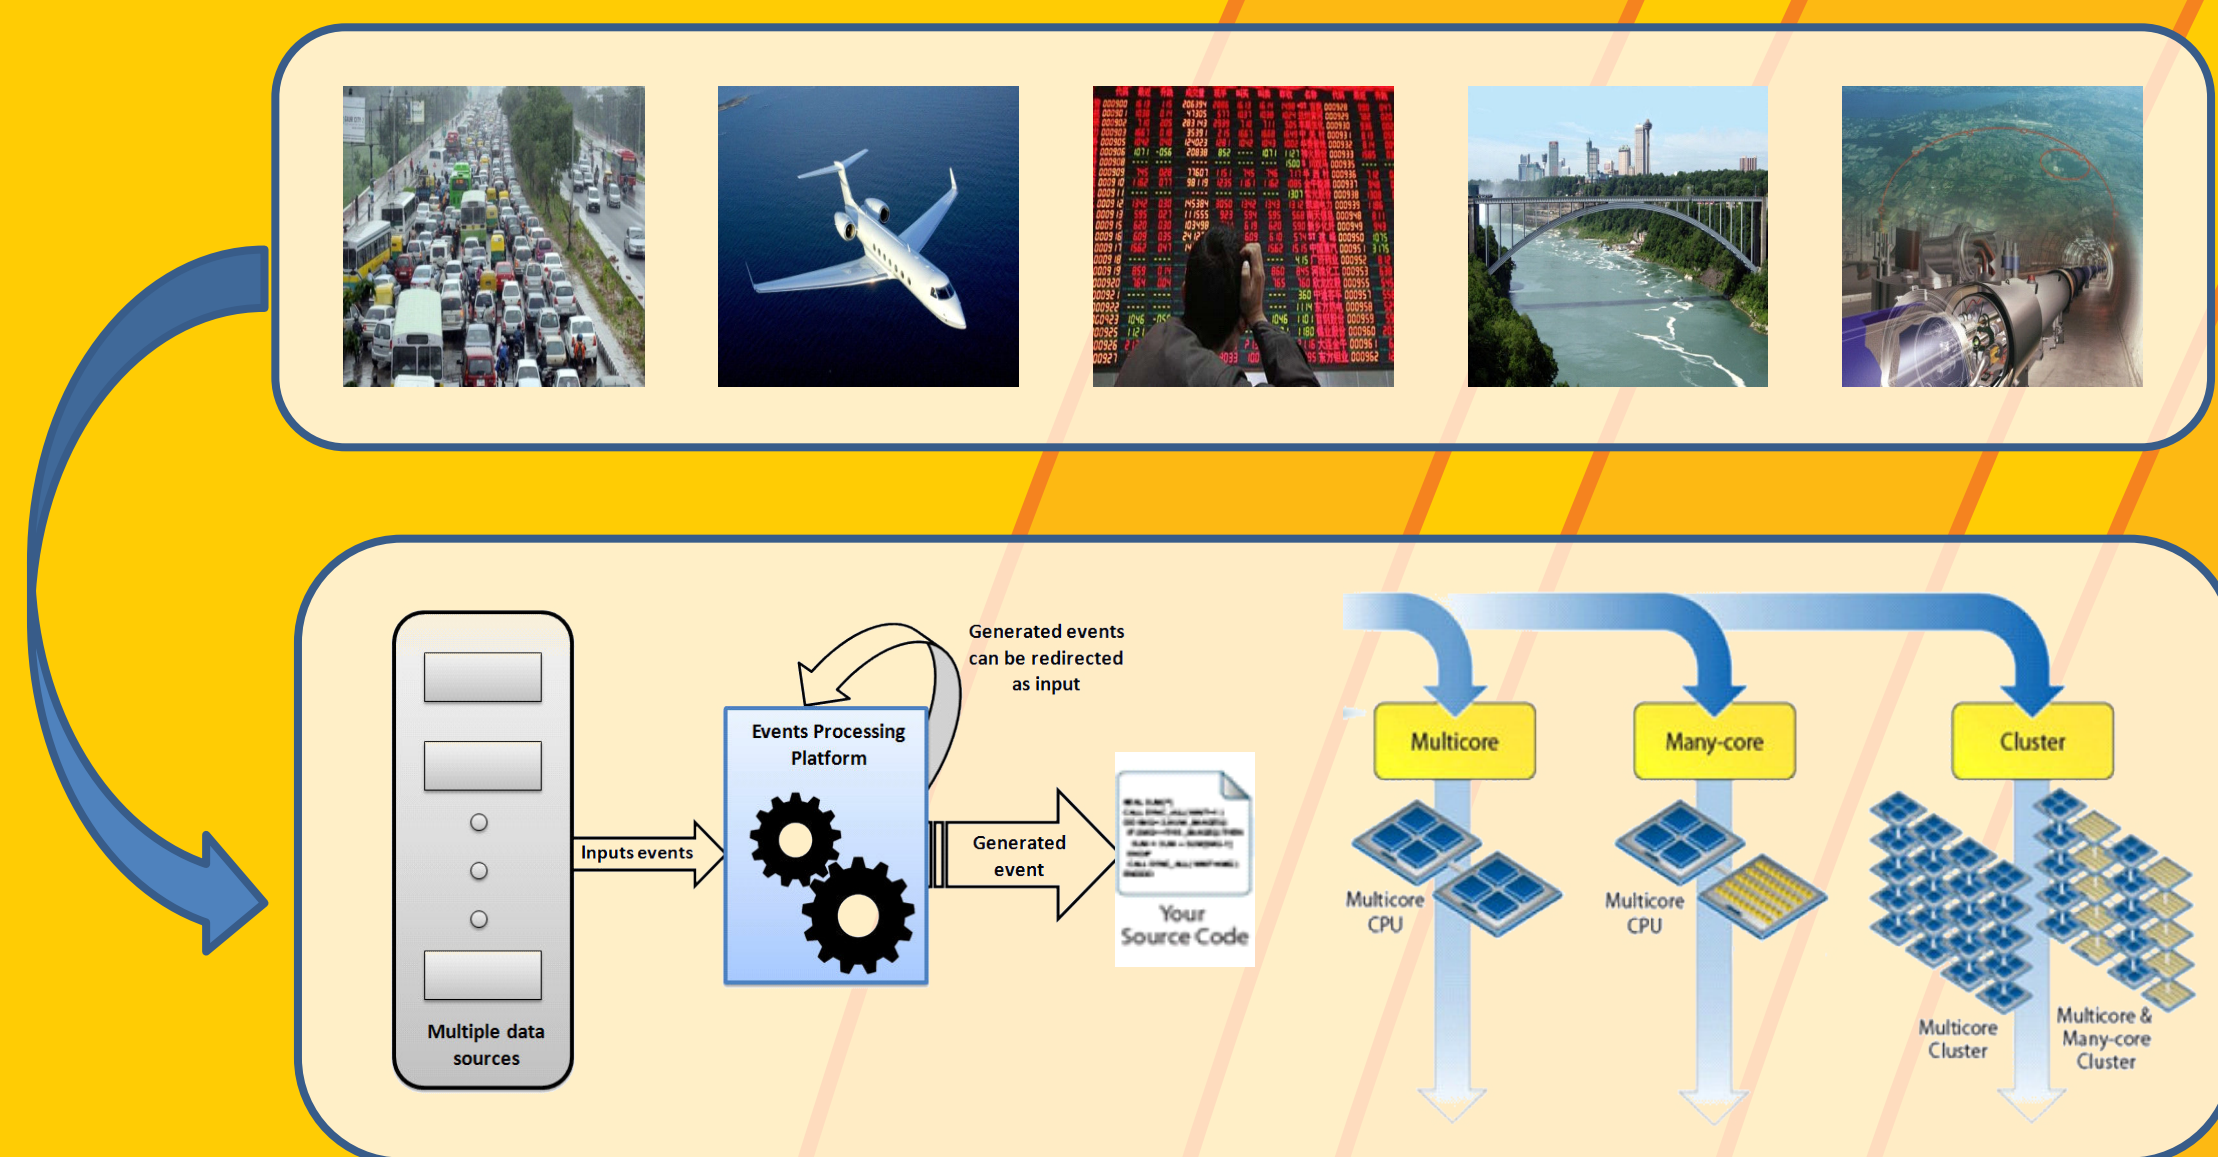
Multiple data sources

Inputs events

Events Processing Platform

Generated events can be redirected as input

Generated event

Your Source Code

Multicore

Many-core

Cluster

Multicore CPU

Multicore CPU

Multicore Cluster

Multicore & Many-core Cluster